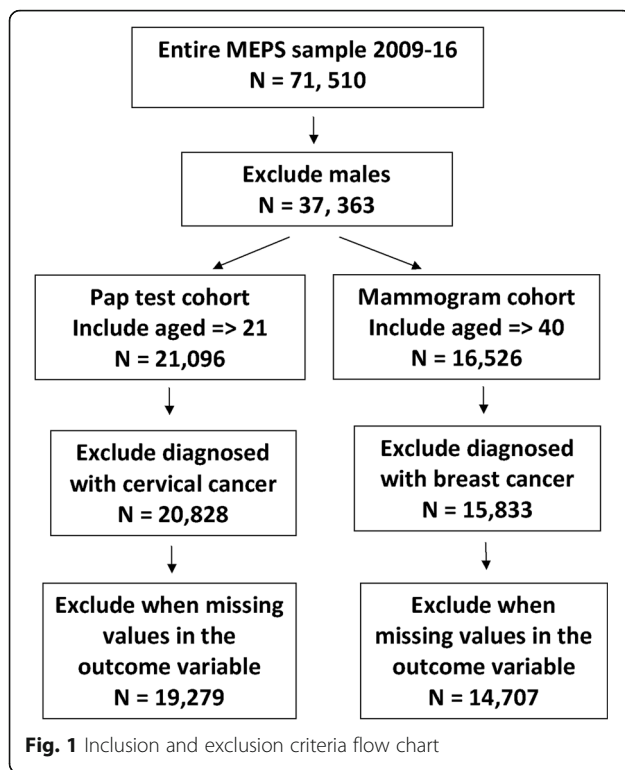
Entire MEPS sample 2009-16
N = 71, 510

Exclude males
N = 37, 363

Pap test cohort
Include aged => 21
N = 21,096

Mammogram cohort
Include aged => 40
N = 16,526

Exclude diagnosed with cervical cancer
N = 20,828

Exclude diagnosed with breast cancer
N = 15,833

Exclude when missing values in the outcome variable
N = 19,279

Exclude when missing values in the outcome variable
N = 14,707

**Fig. 1** Inclusion and exclusion criteria flow chart